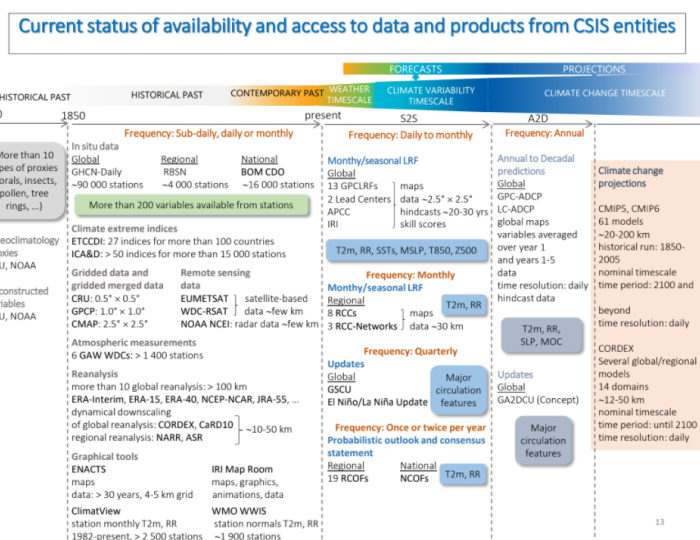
Current status of availability and access to data and products from CSIS entities

FORECASTS
PROJECTIONS

HISTORICAL PAST
HISTORICAL PAST
CONTEMPORARY PAST
WEATHER TIMESCALE
CLIMATE VARIABILITY TIMESCALE
CLIMATE CHANGE TIMESCALE

0
1850
present
S2S
A2D

More than 10 types of proxies (corals, insects, pollen, tree rings, ...)

eoclimatology oxies
U, NOAA

constructed riables
U, NOAA

Frequency: Sub-daily, daily or monthly

In situ data
Global
GHCN-Daily
~90 000 stations
Regional
RBSN
~4 000 stations
National
BOM CDO
~16 000 stations

More than 200 variables available from stations

Climate extreme indices
ETCCDI: 27 indices for more than 100 countries
ICA&D: > 50 indices for more than 15 000 stations

Gridded data and gridded merged data
CRU: 0.5° × 0.5°
GPCP: 1.0° × 1.0°
CMAP: 2.5° × 2.5°

Remote sensing data
EUMETSAT
WDC-RSAT
satellite-based data ~few km
NOAA NCEI: radar data ~few km

Atmospheric measurements
6 GAW WDCs: > 1 400 stations

Reanalysis
more than 10 global reanalysis: > 100 km
ERA-Interim, ERA-15, ERA-40, NCEP-NCAR, JRA-55, ...
dynamical downscaling
of global reanalysis: CORDEX, CaRD10
regional reanalysis: NARR, ASR
~10-50 km

Graphical tools
ENACTS
maps
data: > 30 years, 4-5 km grid
IRI Map Room
maps, graphics, animations, data
ClimatView
station monthly T2m, RR
1982-present, > 2 500 stations
WMO WWIS
station normals T2m, RR
~1 900 stations

Frequency: Daily to monthly

Monthly/seasonal LRF
Global
13 GPCLRFs
2 Lead Centers
APCC
IRI
maps
data ~2.5° × 2.5°
hindcasts ~20-30 yrs
skill scores

T2m, RR, SSTs, MSLP, T850, Z500

Frequency: Monthly
Monthly/seasonal LRF
Regional
8 RCCs
3 RCC-Networks
maps
data ~30 km
T2m, RR

Frequency: Quarterly
Updates
Global
GSCU
El Niño/La Niña Update
Major circulation features

Frequency: Once or twice per year
Probabilistic outlook and consensus statement
Regional
19 RCOFs
National
NCOFs
T2m, RR

Frequency: Annual

Annual to Decadal predictions
Global
GPC-ADCP
LC-ADCP
global maps
variables averaged over year 1 and years 1-5
data
time resolution: daily
hindcast data

T2m, RR, SLP, MOC

Updates
Global
GA2DCU (Concept)

Major circulation features

Climate change projections

CMIP5, CMIP6
61 models
~20-200 km
historical run: 1850-2005
nominal timescale
time period: 2100 and beyond
time resolution: daily

CORDEX
Several global/regional models
14 domains
~12-50 km
nominal timescale
time period: until 2100
time resolution: daily

13